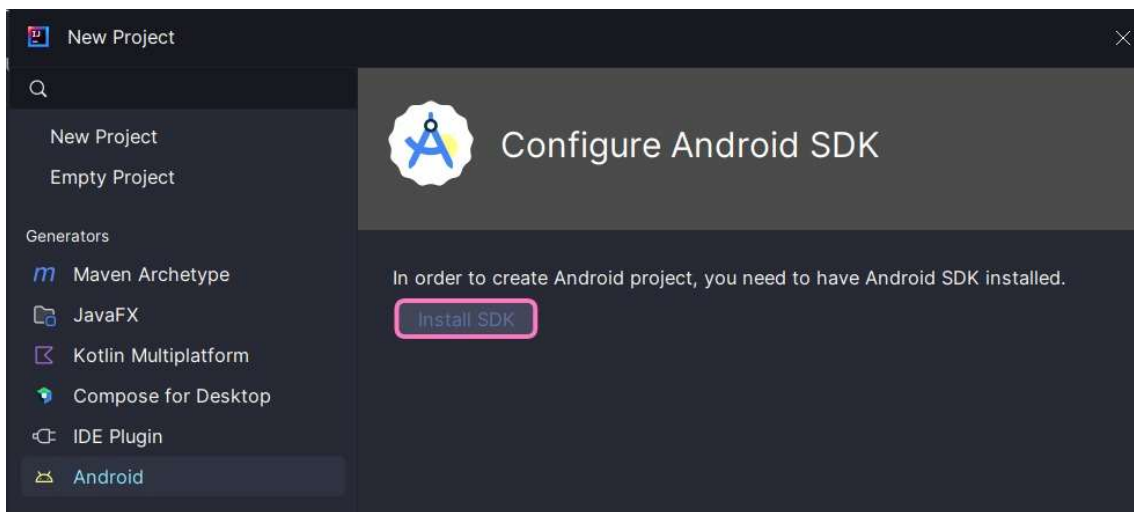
New Project

New Project
Empty Project

Generators
Maven Archetype
JavaFX
Kotlin Multiplatform
Compose for Desktop
IDE Plugin
Android

Configure Android SDK

In order to create Android project, you need to have Android SDK installed.
Install SDK